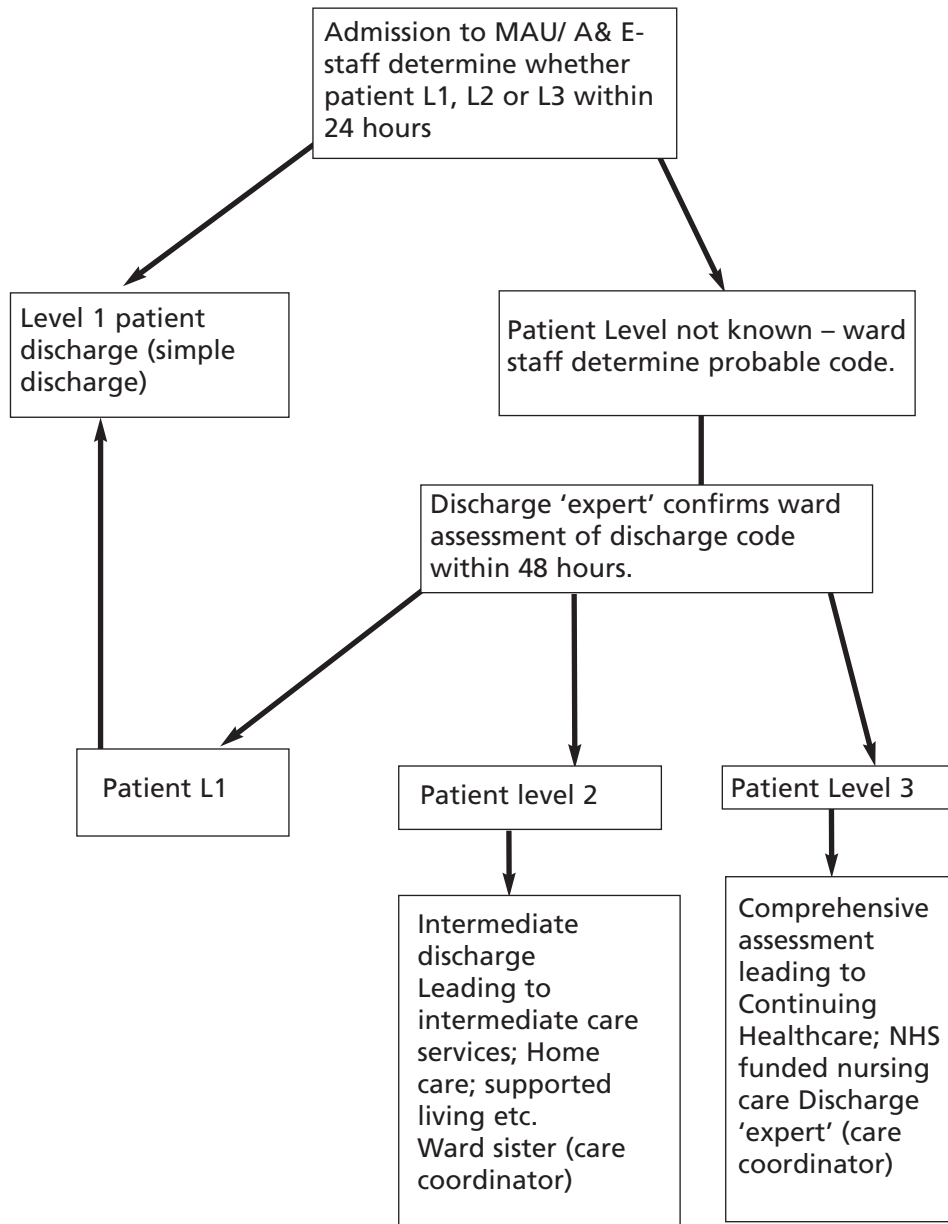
Admission to MAU/ A& E-staff determine whether patient L1, L2 or L3 within 24 hours

Level 1 patient discharge (simple discharge)

Patient Level not known – ward staff determine probable code.

Discharge 'expert' confirms ward assessment of discharge code within 48 hours.

Patient L1

Patient level 2

Patient Level 3

Intermediate discharge
Leading to intermediate care services; Home care; supported living etc.
Ward sister (care coordinator)

Comprehensive assessment leading to Continuing Healthcare; NHS funded nursing care Discharge 'expert' (care coordinator)